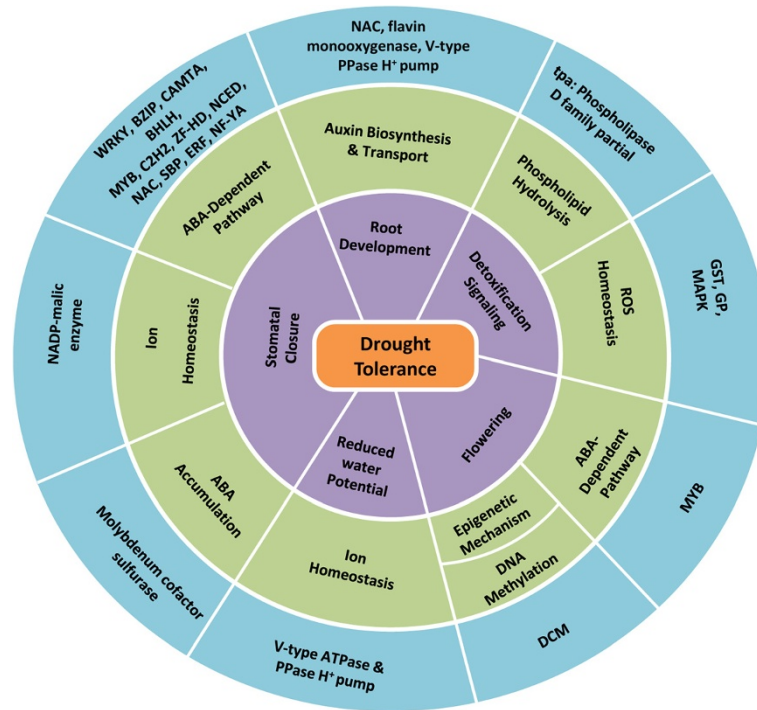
Drought Tolerance

Root Development

Detoxification Signaling

Flowering

Reduced water Potential

Stomatal Closure

Auxin Biosynthesis & Transport

Phospholipid Hydrolysis

ROS Homeostasis

ABA-Dependent Pathway

Epigenetic Mechanism

DNA Methylation

Ion Homeostasis

ABA Accumulation

Ion Homeostasis

ABA-Dependent Pathway

NAC, flavin monooxygenase, V-type PPase H⁺ pump

tpa: Phospholipase D family partial

GST, GP, MAPK

MYB

DCM

V-type ATPase & PPase H⁺ pump

Molybdenum cofactor sulfurase

NADP-malic enzyme

WRKY, BZIP, CAMTA, BHLH, MYB, C2H2, ZF-HD, NCED, NAC, SBP, ERF, NF-YA